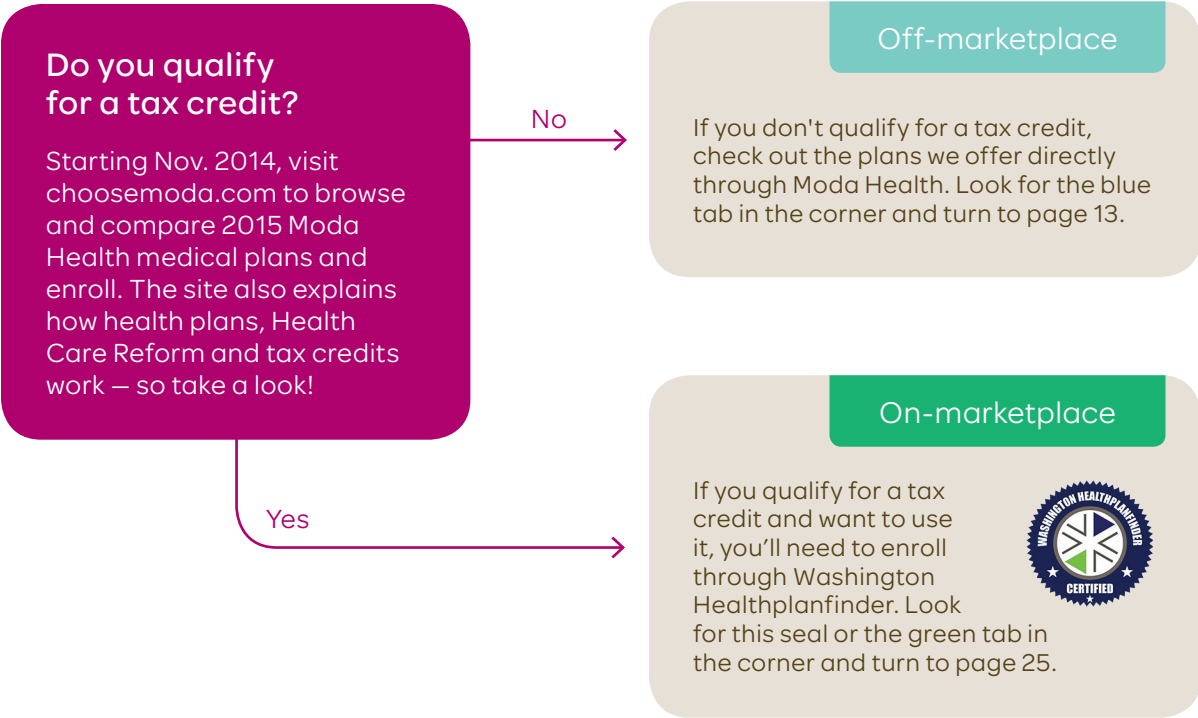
Do you qualify for a tax credit?

Starting Nov. 2014, visit choosemoda.com to browse and compare 2015 Moda Health medical plans and enroll. The site also explains how health plans, Health Care Reform and tax credits work — so take a look!

No

Off-marketplace

If you don't qualify for a tax credit, check out the plans we offer directly through Moda Health. Look for the blue tab in the corner and turn to page 13.

Yes

On-marketplace

If you qualify for a tax credit and want to use it, you'll need to enroll through Washington Healthplanfinder. Look for this seal or the green tab in the corner and turn to page 25.

WASHINGTON HEALTHPLANFINDER CERTIFIED